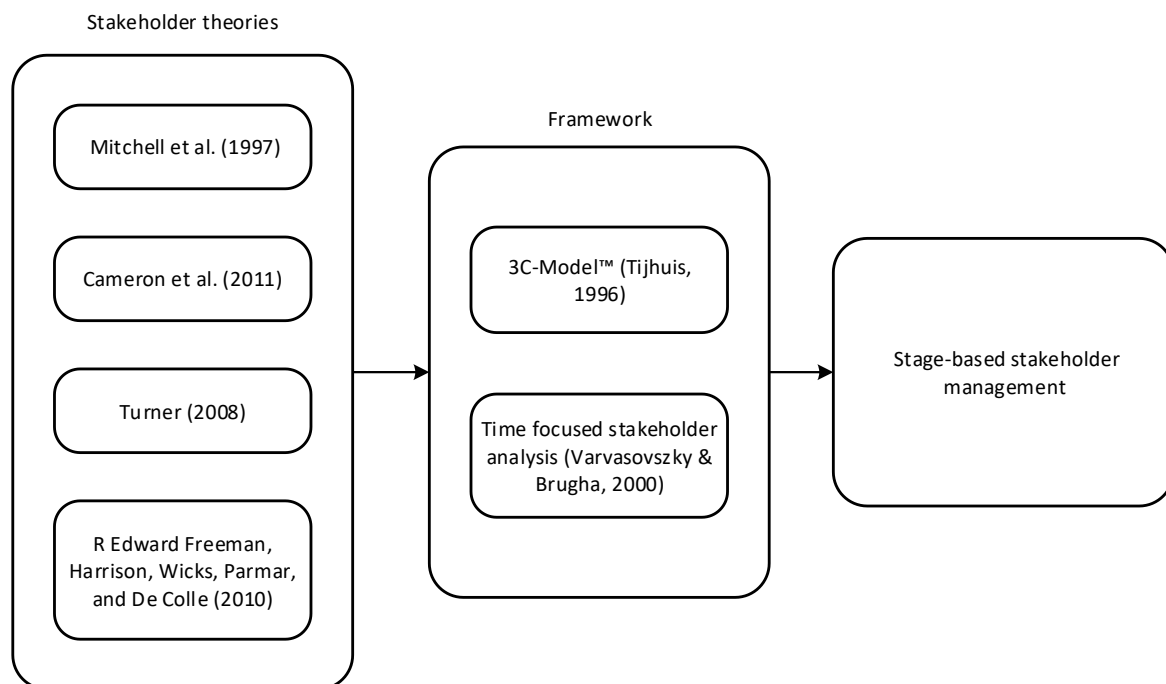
Stakeholder theories

Mitchell et al. (1997)

Cameron et al. (2011)

Turner (2008)

R Edward Freeman, Harrison, Wicks, Parmar, and De Colle (2010)

Framework

3C-Model™ (Tijhuis, 1996)

Time focused stakeholder analysis (Varvasovszky & Brugha, 2000)

Stage-based stakeholder management